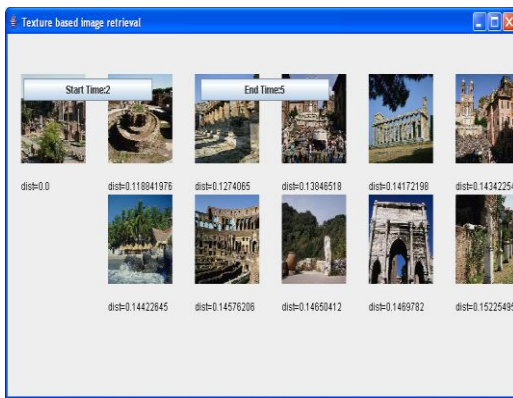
Texture based image retrieval

Start Time:2

End Time:5

dist=0.0

dist=0.118841976

dist=0.1274065

dist=0.13846518

dist=0.14172198

dist=0.1434225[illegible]

dist=0.14422645

dist=0.14576206

dist=0.14650412

dist=0.1469782

dist=0.1522549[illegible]